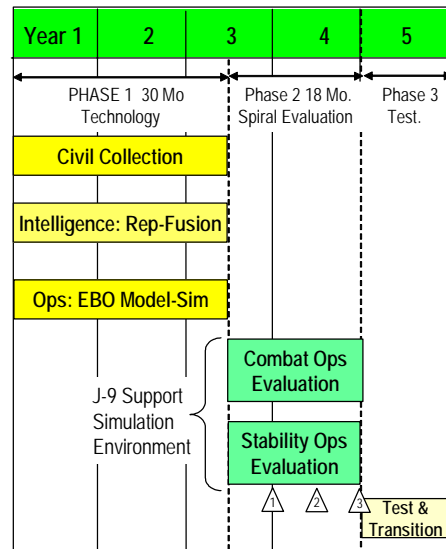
| Year 1 | 2 | 3 | 4 | 5 |
|---|---|---|---|---|

PHASE 1 30 Mo Technology

Phase 2 18 Mo. Spiral Evaluation

Phase 3 Test.

Civil Collection

Intelligence: Rep-Fusion

Ops: EBO Model-Sim

J-9 Support Simulation Environment

Combat Ops Evaluation

Stability Ops Evaluation

1

2

3

Test & Transition